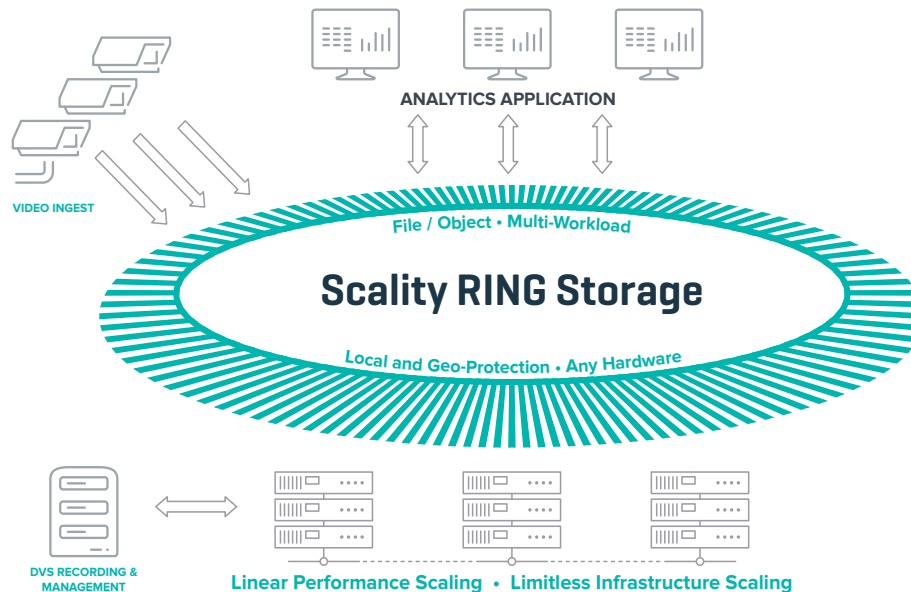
ANALYTICS APPLICATION

VIDEO INGEST

File / Object • Multi-Workload

Scality RING Storage

Local and Geo-Protection • Any Hardware

DVS RECORDING & MANAGEMENT

Linear Performance Scaling • Limitless Infrastructure Scaling